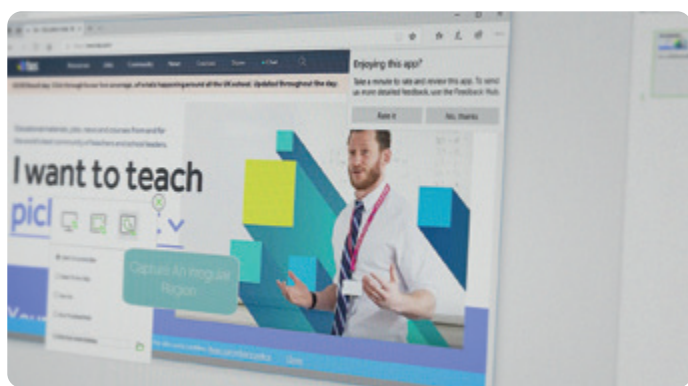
Resources Jobs Community News Courses Store e-Chat

Enjoying this app?

Take a minute to rate and review this app. To send us more detailed feedback, use the Feedback Hub.

Rate it

No, thanks

I want to teach

picl

Capture An Irregular Region